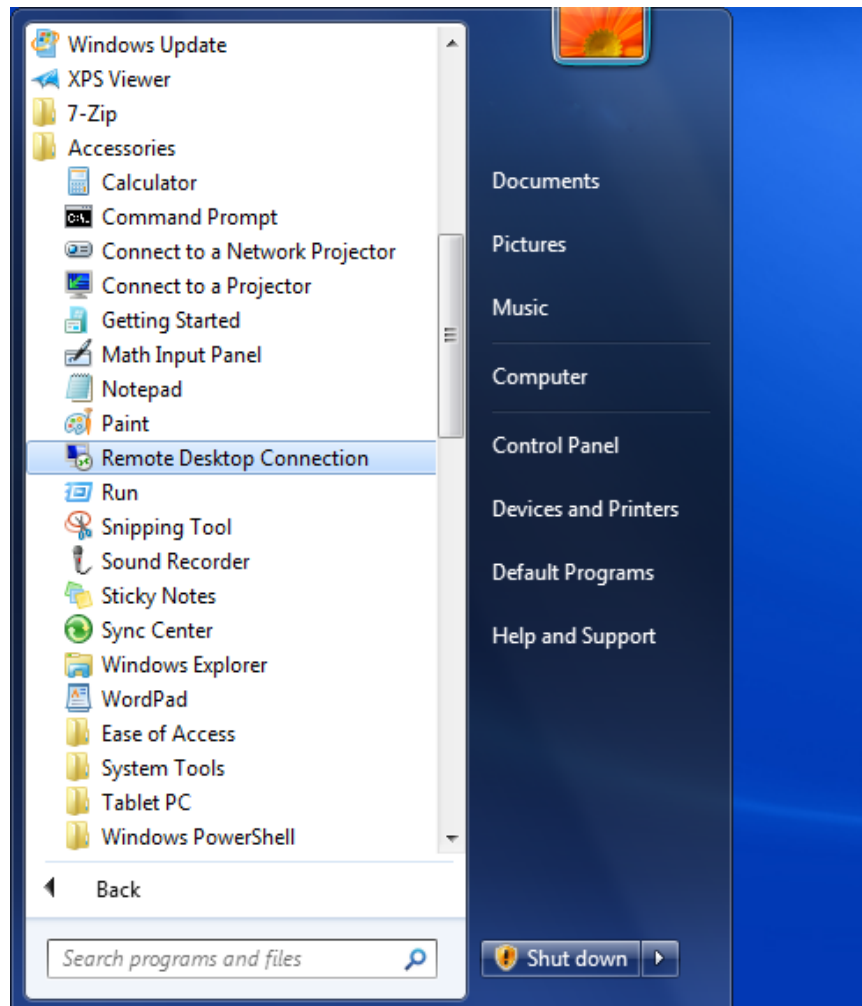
Windows Update
XPS Viewer
7-Zip
Accessories
Calculator
Command Prompt
Connect to a Network Projector
Connect to a Projector
Getting Started
Math Input Panel
Notepad
Paint
Remote Desktop Connection
Run
Snipping Tool
Sound Recorder
Sticky Notes
Sync Center
Windows Explorer
WordPad
Ease of Access
System Tools
Tablet PC
Windows PowerShell

Back

Search programs and files

Documents
Pictures
Music
Computer
Control Panel
Devices and Printers
Default Programs
Help and Support

Shut down